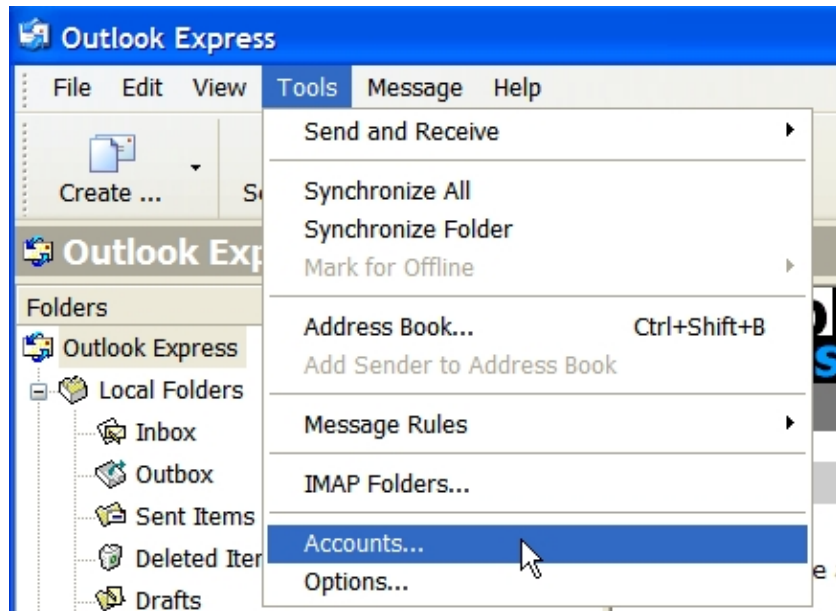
Outlook Express

File Edit View Tools Message Help

Create ...

S

Outlook Exp

Folders

Outlook Express

Local Folders

Inbox

Outbox

Sent Items

Deleted Iter

Drafts

Send and Receive

Synchronize All

Synchronize Folder

Mark for Offline

Address Book... Ctrl+Shift+B

Add Sender to Address Book

Message Rules

IMAP Folders...

Accounts...

Options...